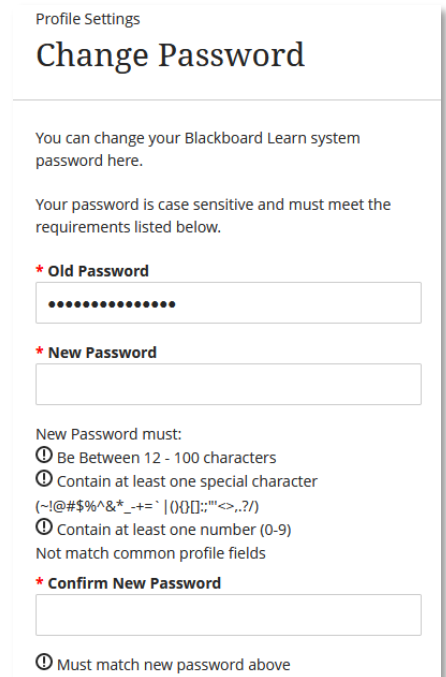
Profile Settings

Change Password

You can change your Blackboard Learn system password here.

Your password is case sensitive and must meet the requirements listed below.

* Old Password

•••••••••••••••

* New Password

New Password must:
ⓘ Be Between 12 - 100 characters
ⓘ Contain at least one special character (~!@#$%^&*_-+=`|(){}[]:;"'<>,.?/)
ⓘ Contain at least one number (0-9)
Not match common profile fields

* Confirm New Password

ⓘ Must match new password above